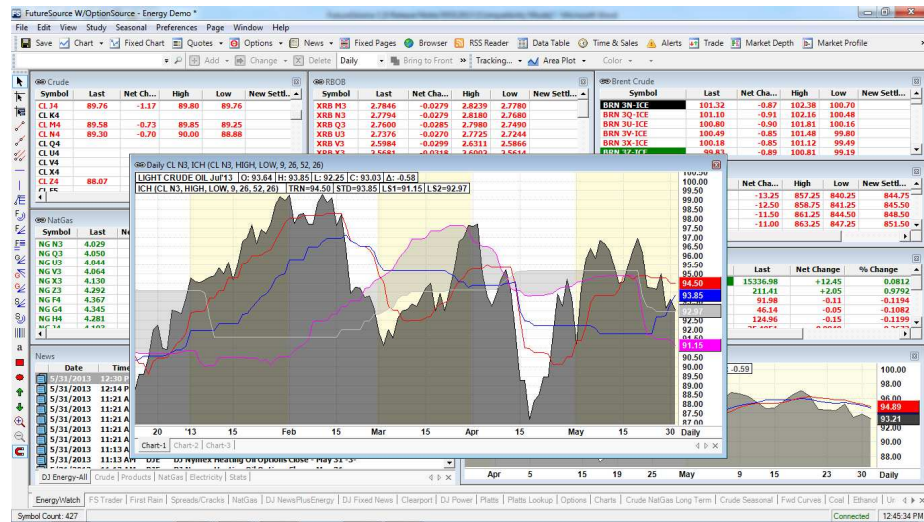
FutureSource W/OptionSource - Energy Demo *

File Edit View Study Seasonal Preferences Page Window Help

Save Chart Fixed Chart Quotes Options News Fixed Pages Browser RSS Reader Data Table Time & Sales Alerts Trade Market Depth Market Profile

Add Change Delete Daily Bring to Front Tracking... Area Plot Color

Crude

| Symbol | Last | Net Cha... | High | Low | New Settl... |
|---|---|---|---|---|---|
| CL J4 | 89.76 | -1.17 | 89.80 | 89.76 | |
| CL K4 | | | | | |
| CL M4 | 89.58 | -0.73 | 89.85 | 89.25 | |
| CL N4 | 89.30 | -0.70 | 90.00 | 88.88 | |
| CL Q4 | | | | | |
| CL U4 | | | | | |
| CL V4 | | | | | |
| CL X4 | | | | | |
| CL Z4 | 88.07 | | | | |

RBOB

| Symbol | Last | Net Cha... | High | Low | New Settl... |
|---|---|---|---|---|---|
| XRB M3 | 2.7846 | -0.0279 | 2.8239 | 2.7780 | |
| XRB N3 | 2.7794 | -0.0279 | 2.8180 | 2.7680 | |
| XRB Q3 | 2.7600 | -0.0285 | 2.7980 | 2.7490 | |
| XRB U3 | 2.7376 | -0.0270 | 2.7725 | 2.7244 | |
| XRB V3 | 2.5984 | -0.0299 | 2.6311 | 2.5866 | |

Brent Crude

| Symbol | Last | Net Cha... | High | Low | New Settl... |
|---|---|---|---|---|---|
| BRN 3N-ICE | 101.32 | -0.87 | 102.38 | 100.70 | |
| BRN 3Q-ICE | 101.10 | -0.91 | 102.16 | 100.48 | |
| BRN 3U-ICE | 100.80 | -0.90 | 101.81 | 100.16 | |
| BRN 3V-ICE | 100.49 | -0.85 | 101.48 | 99.80 | |
| BRN 3X-ICE | 100.15 | -0.85 | 101.12 | 99.49 | |
| BRN 3Z-ICE | 99.83 | -0.89 | 100.81 | 99.19 | |

| Net Cha... | High | Low | New Settl... |
|---|---|---|---|
| -13.25 | 857.25 | 840.25 | 844.75 |
| -12.50 | 858.75 | 841.25 | 845.50 |
| -11.50 | 861.25 | 844.50 | 848.50 |
| -11.00 | 863.25 | 847.25 | 851.50 |

| Last | Net Change | % Change |
|---|---|---|
| 15336.98 | +12.45 | 0.0812 |
| 211.41 | +2.05 | 0.9792 |
| 91.98 | -0.11 | -0.1196 |
| 46.14 | -0.05 | -0.1082 |
| 124.96 | -0.15 | -0.1199 |

NatGas

| Symbol | Last |
|---|---|
| NG N3 | 4.029 |
| NG Q3 | 4.044 |
| NG U3 | 4.044 |
| NG V3 | 4.064 |
| NG X3 | 4.130 |
| NG Z3 | 4.292 |
| NG F4 | 4.367 |
| NG G4 | 4.345 |
| NG H4 | 4.281 |

Daily CL N3, ICH (CL N3, HIGH, LOW, 9, 26, 52, 26)
LIGHT CRUDE OIL Jul'13 | O: 93.64 | H: 93.85 | L: 92.25 | C: 93.03 | Δ: -0.58
ICH (CL N3, HIGH, LOW, 9, 26, 52, 26) | TRN=94.50 | STD=93.85 | LS1=91.15 | LS2=92.97

100.00 99.50 99.00 98.50 98.00 97.50 97.00 96.50 96.00 95.50 95.00 94.50 93.85 92.97 92.50 92.00 91.15 90.50 90.00 89.50 89.00 88.50 88.00 87.50 87.00 Daily

20 '13 15 Feb 15 Mar 15 Apr 15 May 15 30

Chart-1 Chart-2 Chart-3

-0.59
100.00 98.00 96.00 94.89 93.21 92.00 90.00 88.00
Apr 5 15 19 25 May 9 15 23 30 Daily

News

| Date | Time |
|---|---|
| 5/31/2013 | 12:30 P |
| 5/31/2013 | 12:14 P |
| 5/31/2013 | 11:21 A |
| 5/31/2013 | 11:21 A |
| 5/31/2013 | 11:21 A |
| 5/31/2013 | 11:21 A |
| 5/31/2013 | 11:21 A |
| 5/31/2013 | 11:21 A |
| 5/31/2013 | 11:13 A |
| 5/31/2013 | 11:13 AM DJE DJ Nymex Heating Oil Options Close - May 31 -3- |

DJ Energy-All Crude Products NatGas Electricity Stats

EnergyWatch FS Trader First Rain Spreads/Cracks NatGas DJ NewsPlusEnergy DJ Fixed News Clearport DJ Power Platts Platts Lookup Options Charts Crude NatGas Long Term Crude Seasonal Fwd Curves Coal Ethanol Ur

Symbol Count: 427 Connected 12:45:34 PM